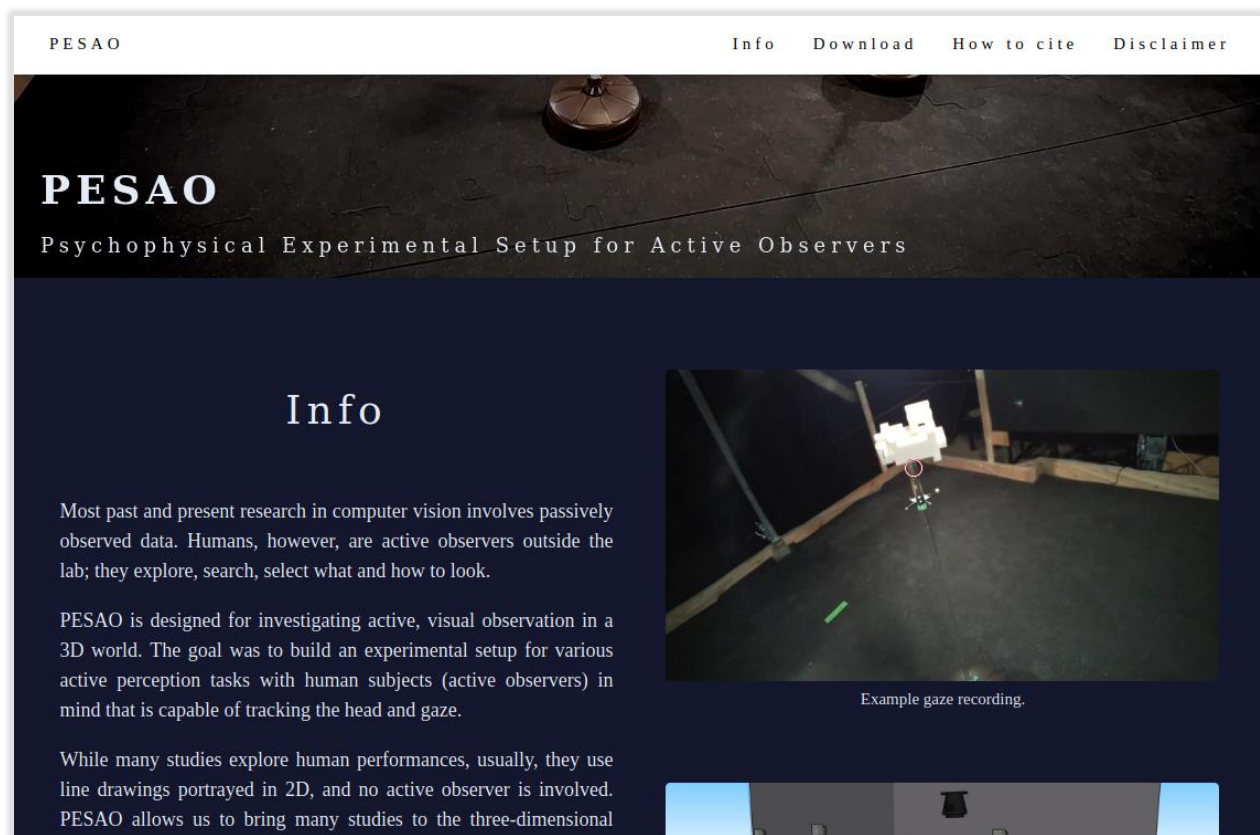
PESAO

Info Download How to cite Disclaimer

PESAO

Psychophysical Experimental Setup for Active Observers

Info

Most past and present research in computer vision involves passively observed data. Humans, however, are active observers outside the lab; they explore, search, select what and how to look.

PESAO is designed for investigating active, visual observation in a 3D world. The goal was to build an experimental setup for various active perception tasks with human subjects (active observers) in mind that is capable of tracking the head and gaze.

While many studies explore human performances, usually, they use line drawings portrayed in 2D, and no active observer is involved. PESAO allows us to bring many studies to the three-dimensional

Example gaze recording.